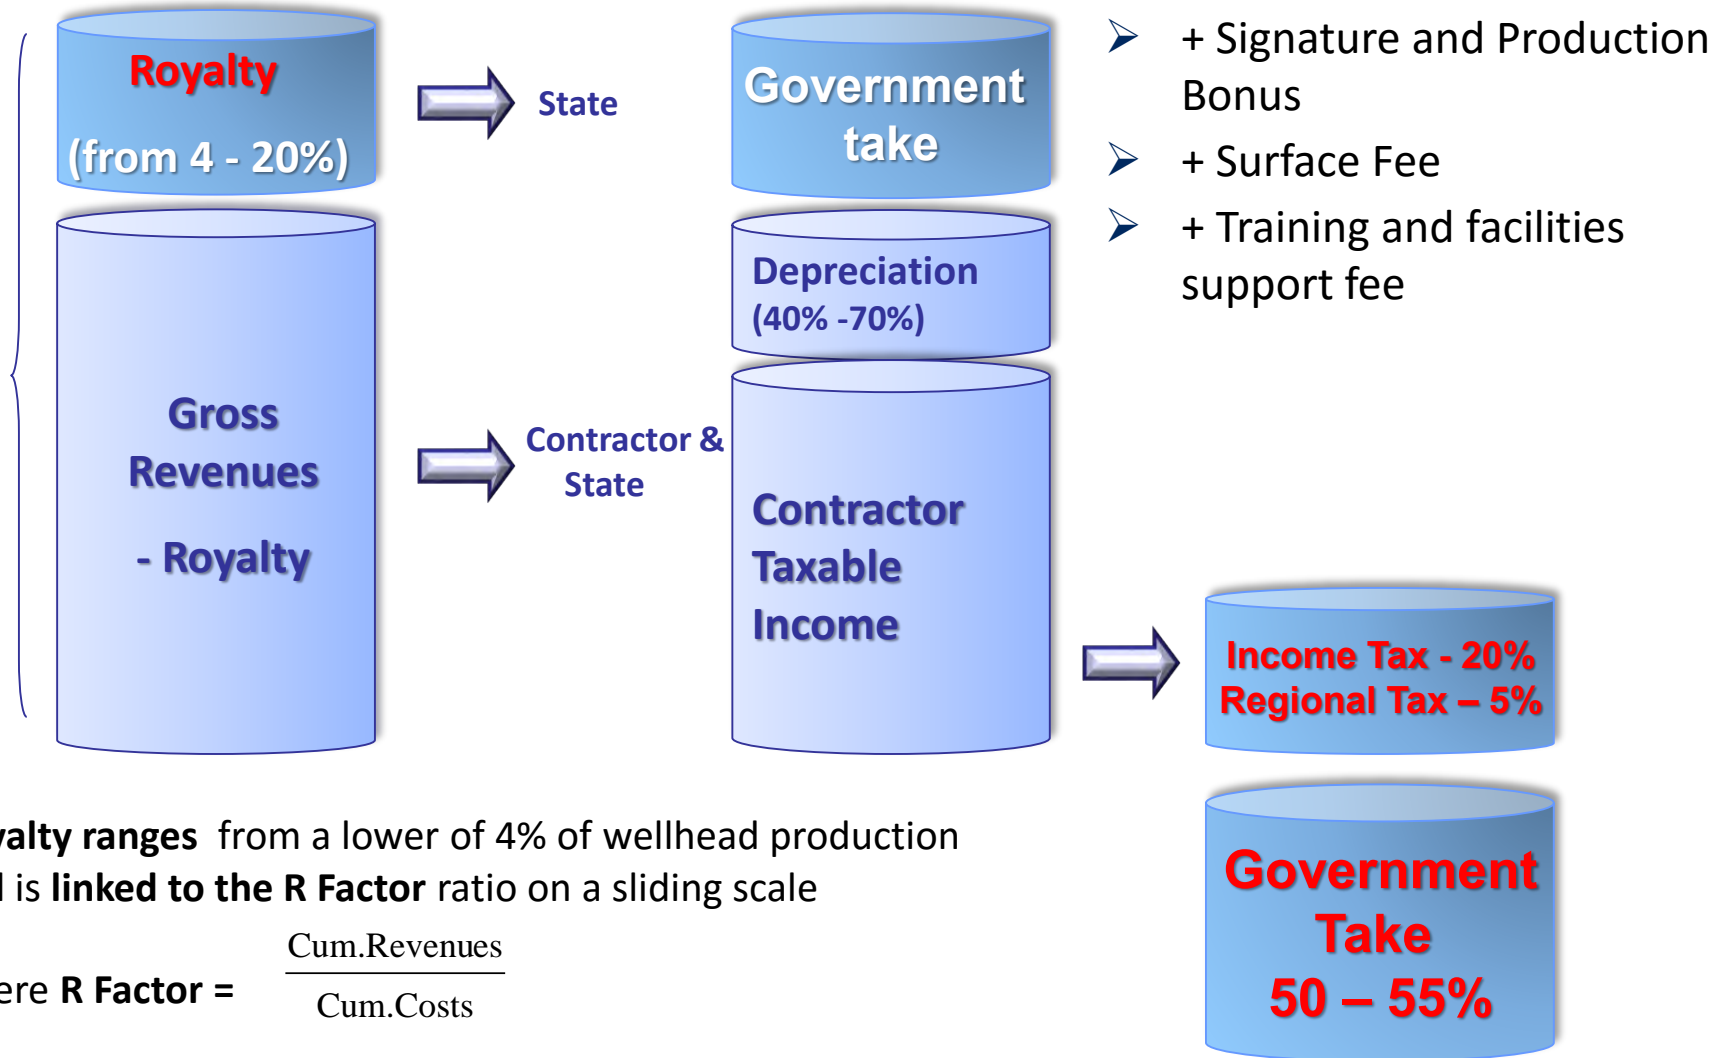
Royalty

(from 4 - 20%)

State

Government take

+ Signature and Production Bonus

+ Surface Fee

+ Training and facilities support fee

Depreciation (40% -70%)

Gross Revenues

- Royalty

Contractor & State

Contractor Taxable Income

Income Tax - 20%
Regional Tax – 5%

Government Take
50 – 55%

yalty ranges from a lower of 4% of wellhead production
l is linked to the R Factor ratio on a sliding scale

ere R Factor = $\frac{\text{Cum.Revenues}}{\text{Cum.Costs}}$